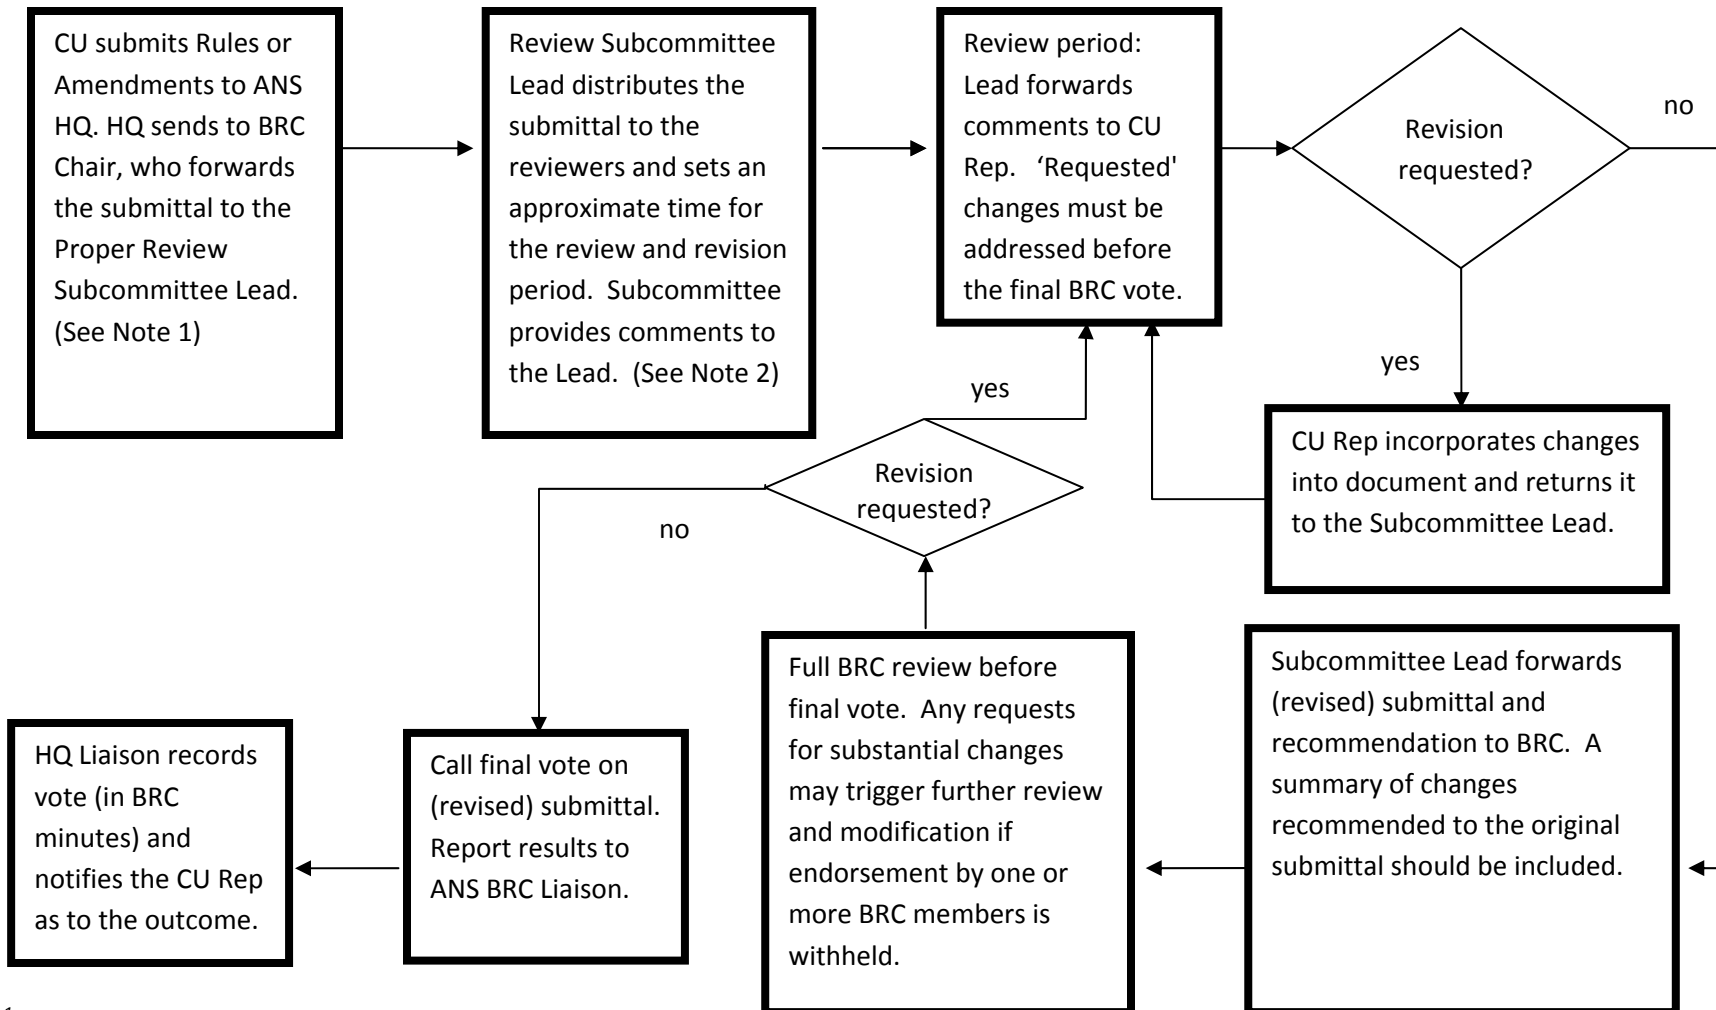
CU submits Rules or Amendments to ANS HQ. HQ sends to BRC Chair, who forwards the submittal to the Proper Review Subcommittee Lead. (See Note 1)

Review Subcommittee Lead distributes the submittal to the reviewers and sets an approximate time for the review and revision period. Subcommittee provides comments to the Lead. (See Note 2)

Review period: Lead forwards comments to CU Rep. 'Requested' changes must be addressed before the final BRC vote.

Revision requested?

no

yes

CU Rep incorporates changes into document and returns it to the Subcommittee Lead.

yes

Revision requested?

no

Subcommittee Lead forwards (revised) submittal and recommendation to BRC. A summary of changes recommended to the original submittal should be included.

Full BRC review before final vote. Any requests for substantial changes may trigger further review and modification if endorsement by one or more BRC members is withheld.

Call final vote on (revised) submittal. Report results to ANS BRC Liaison.

HQ Liaison records vote (in BRC minutes) and notifies the CU Rep as to the outcome.